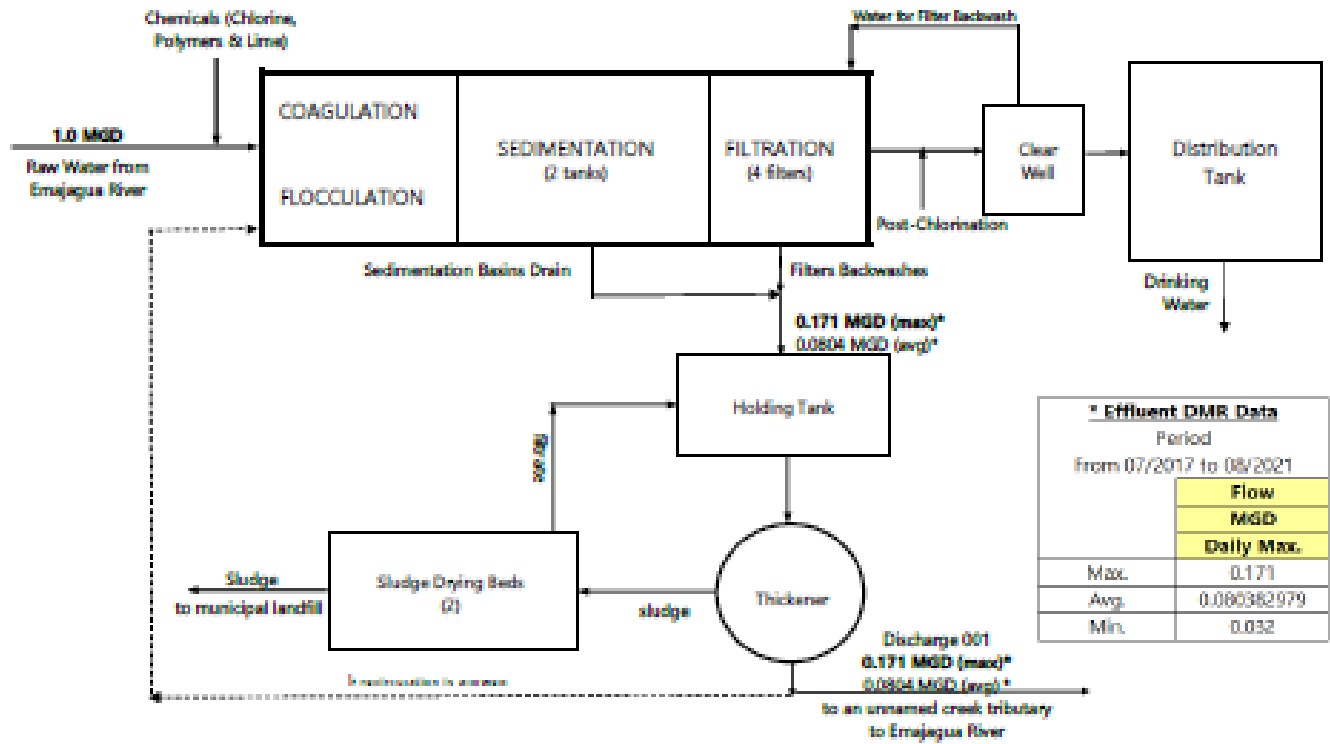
Chemicals (Chlorine, Polymers & Lime)

1.0 MGD

Raw Water from Emajagua River

COAGULATION

FLOCCULATION

SEDIMENTATION (2 tanks)

FILTRATION (4 filters)

Water for Filter Backwash

Clear Well

Distribution Tank

Post-Chlorination

Drinking Water

Sedimentation Basins Drain

Filters Backwashes

0.171 MGD (max)*
0.0804 MGD (avg)*

Holding Tank

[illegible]

* Effluent DMR Data
Period
from 07/2017 to 08/2021

| | Flow |
|---|---|
| | MGD |
| | Daily Max. |
| Max. | 0.171 |
| Avg. | 0.080382979 |
| Min. | 0.032 |

Sludge to municipal landfill

Sludge Drying Beds (2)

sludge

Thickener

Discharge 001
0.171 MGD (max)*
0.0804 MGD (avg)*
to an unnamed creek tributary to Emajagua River

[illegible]